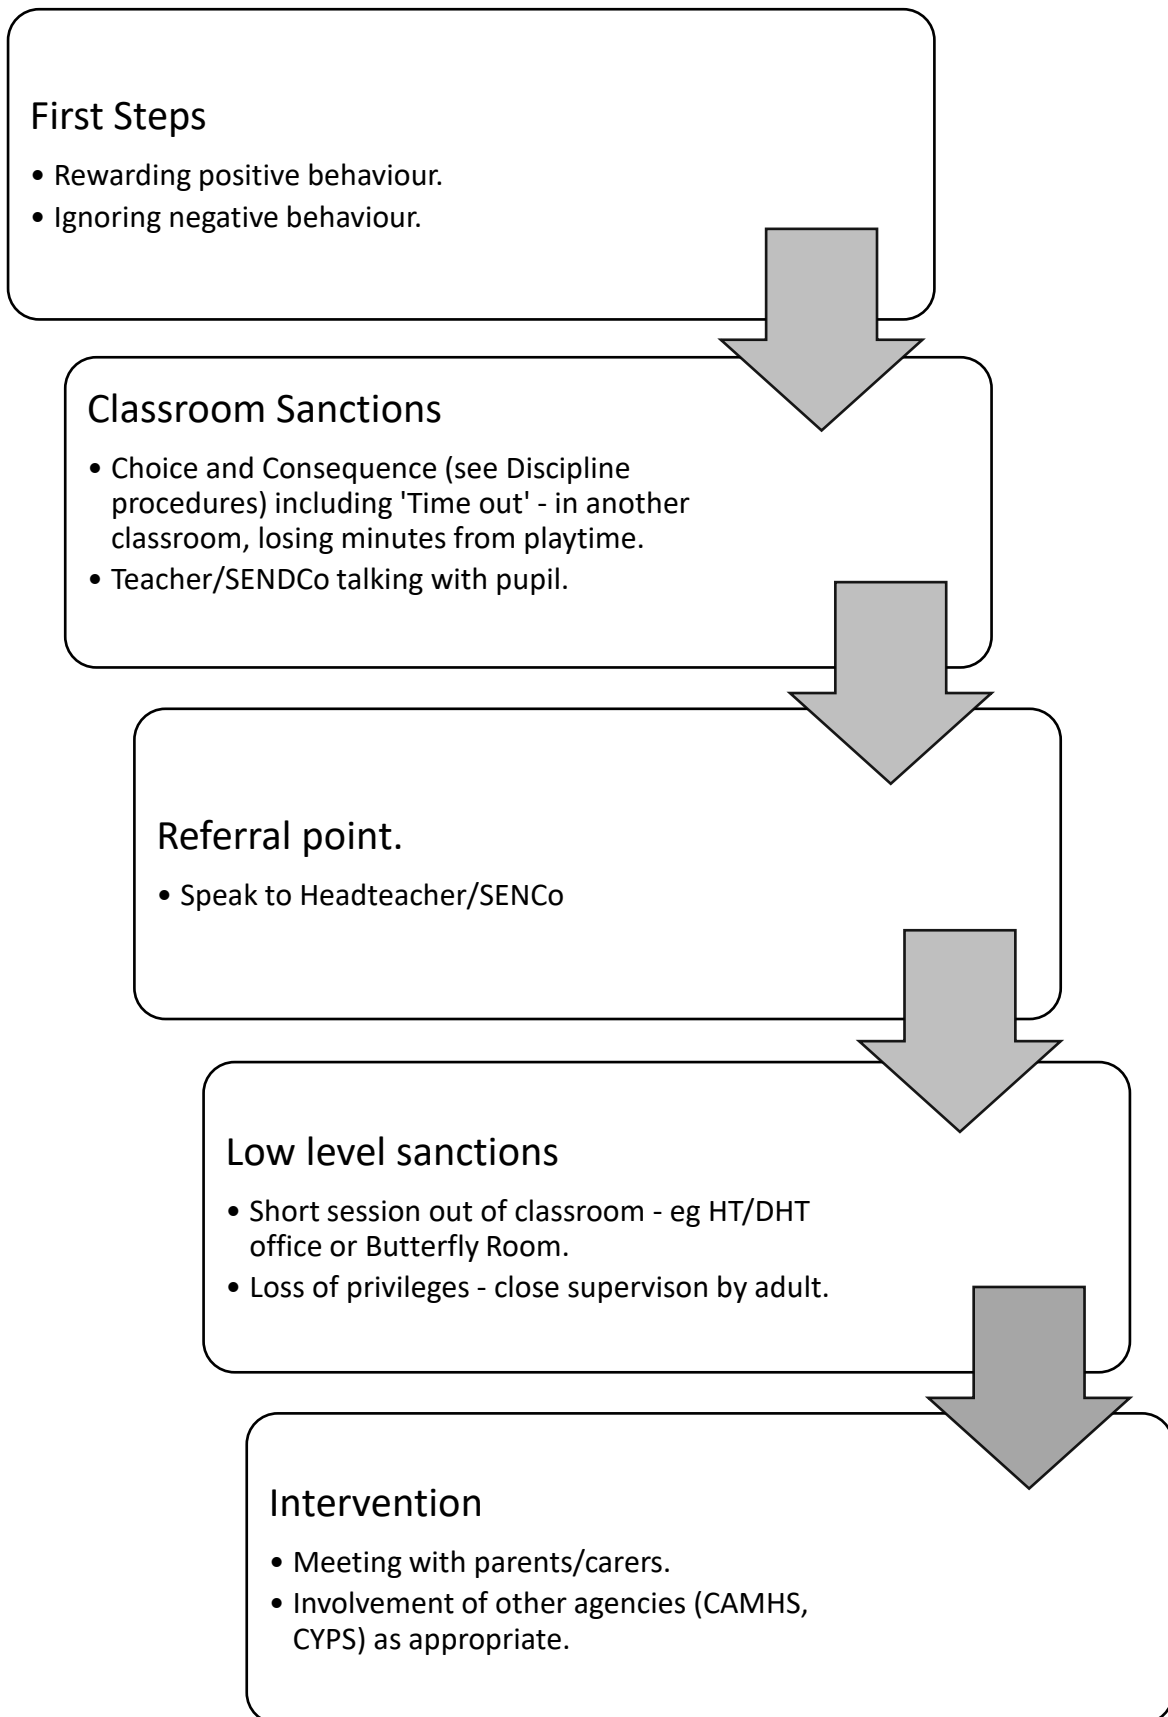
First Steps

- Rewarding positive behaviour.
- Ignoring negative behaviour.

Classroom Sanctions

- Choice and Consequence (see Discipline procedures) including 'Time out' - in another classroom, losing minutes from playtime.
- Teacher/SENDCo talking with pupil.

Referral point.

- Speak to Headteacher/SENCo

Low level sanctions

- Short session out of classroom - eg HT/DHT office or Butterfly Room.
- Loss of privileges - close supervison by adult.

Intervention

- Meeting with parents/carers.
- Involvement of other agencies (CAMHS, CYPS) as appropriate.